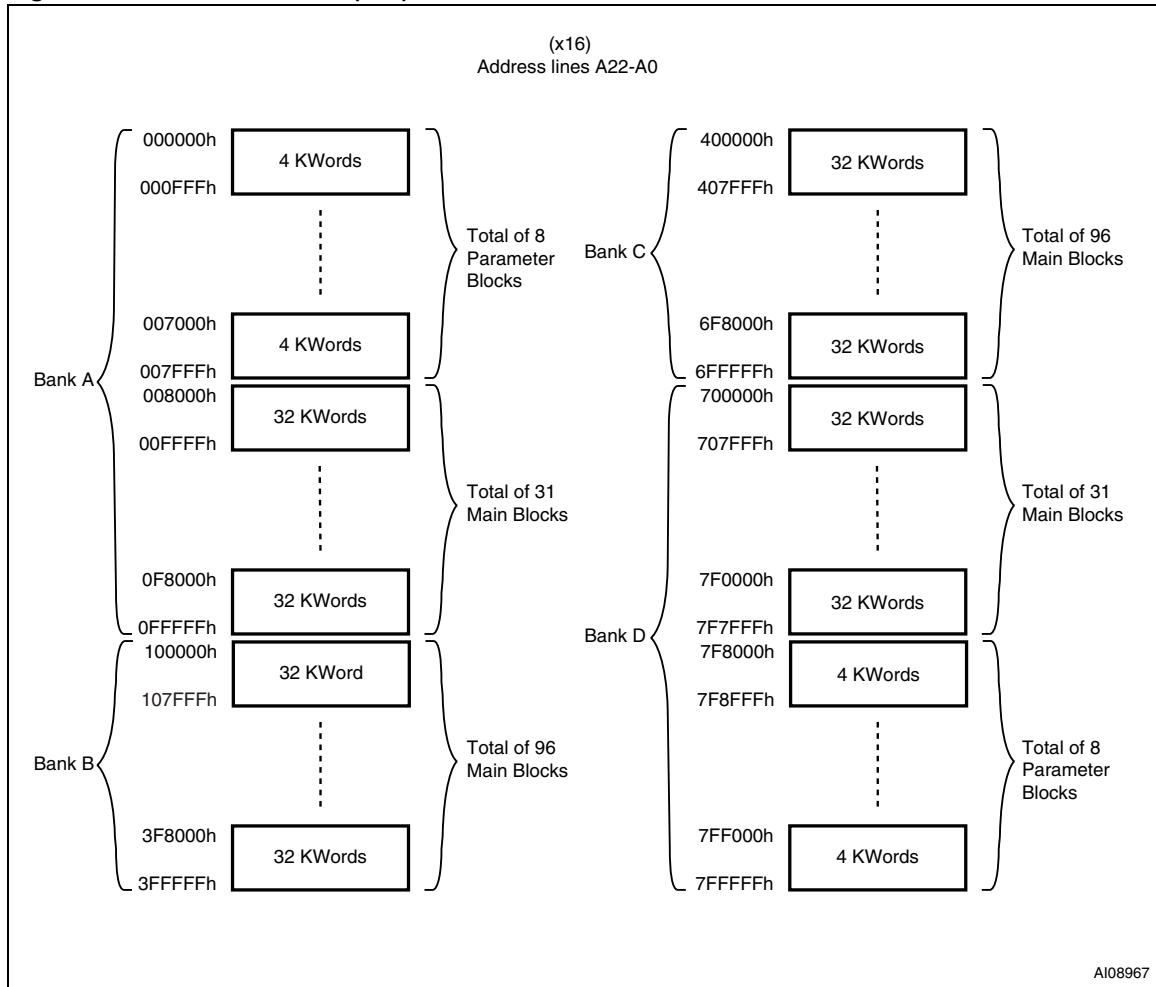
(x16)
Address lines A22-A0

Bank A

000000h
4 KWords
000FFFh

007000h
4 KWords
007FFFh

Total of 8 Parameter Blocks

008000h
32 KWords
00FFFFh

0F8000h
32 KWords
0FFFFFh

Total of 31 Main Blocks

Bank B

100000h
32 KWord
107FFFh

3F8000h
32 KWords
3FFFFFh

Total of 96 Main Blocks

Bank C

400000h
32 KWords
407FFFh

6F8000h
32 KWords
6FFFFFh

Total of 96 Main Blocks

Bank D

700000h
32 KWords
707FFFh

7F0000h
32 KWords
7F7FFFh

Total of 31 Main Blocks

7F8000h
4 KWords
7F8FFFh

7FF000h
4 KWords
7FFFFFh

Total of 8 Parameter Blocks

AI08967